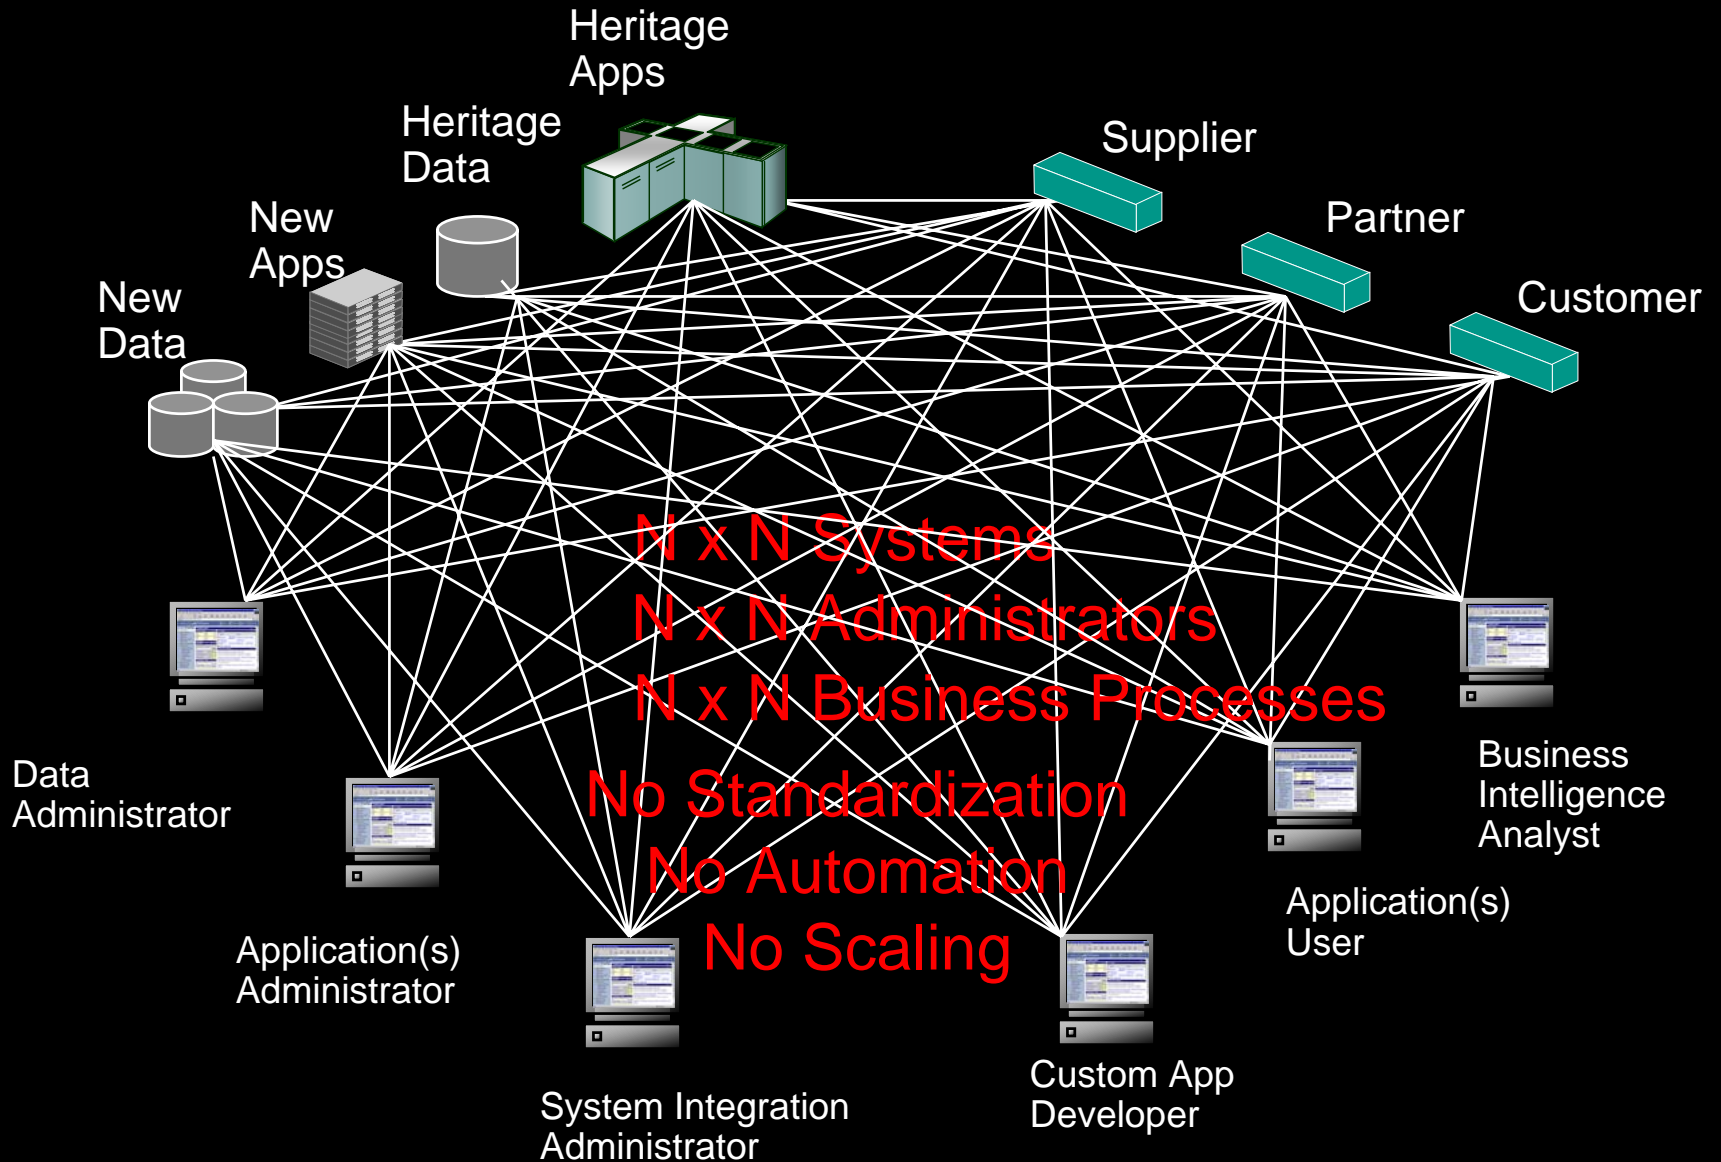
Heritage Apps

Heritage Data

New Apps

New Data

Supplier

Partner

Customer

N x N Systems
N x N Administrators
N x N Business Processes
No Standardization
No Automation
No Scaling

Data Administrator

Application(s) Administrator

System Integration Administrator

Custom App Developer

Application(s) User

Business Intelligence Analyst